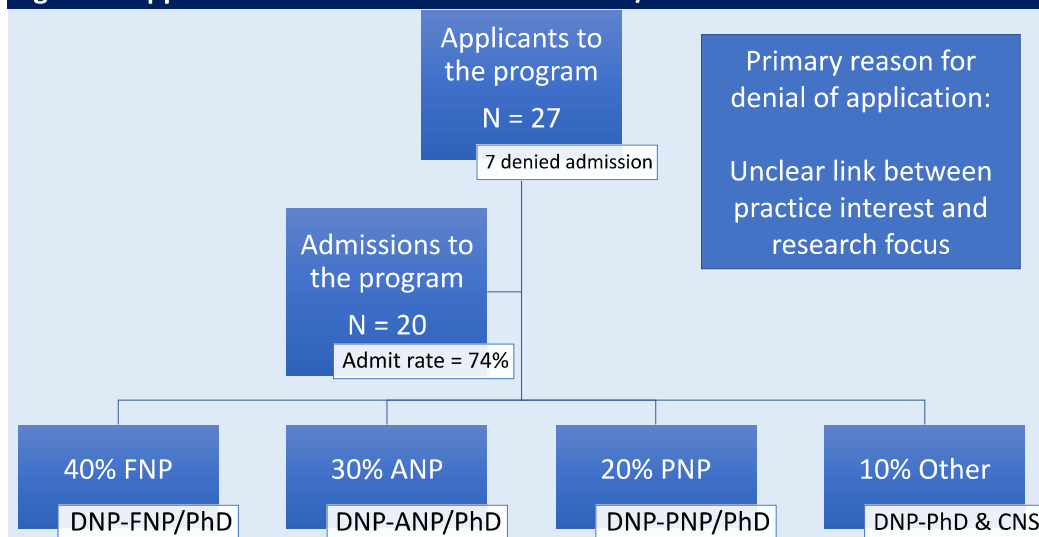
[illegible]

Applicants to the program

N = 27

7 denied admission

Primary reason for denial of application:

Unclear link between practice interest and research focus

Admissions to the program

N = 20

Admit rate = 74%

40% FNP

DNP-FNP/PhD

30% ANP

DNP-ANP/PhD

20% PNP

DNP-PNP/PhD

10% Other

DNP-PhD & CNS